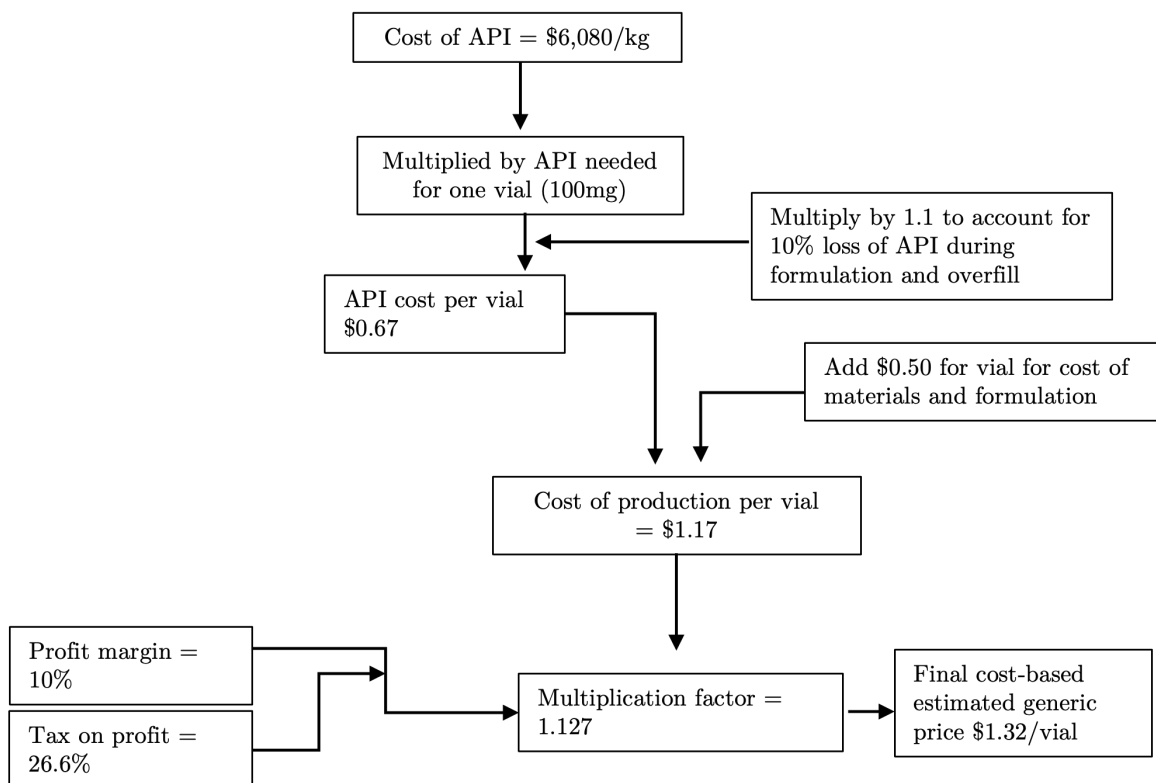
Cost of API = \$6,080/kg

Multiplied by API needed for one vial (100mg)

Multiply by 1.1 to account for 10% loss of API during formulation and overfill

API cost per vial \$0.67

Add \$0.50 for vial for cost of materials and formulation

Cost of production per vial = \$1.17

Profit margin = 10%

Tax on profit = 26.6%

Multiplication factor = 1.127

Final cost-based estimated generic price \$1.32/vial